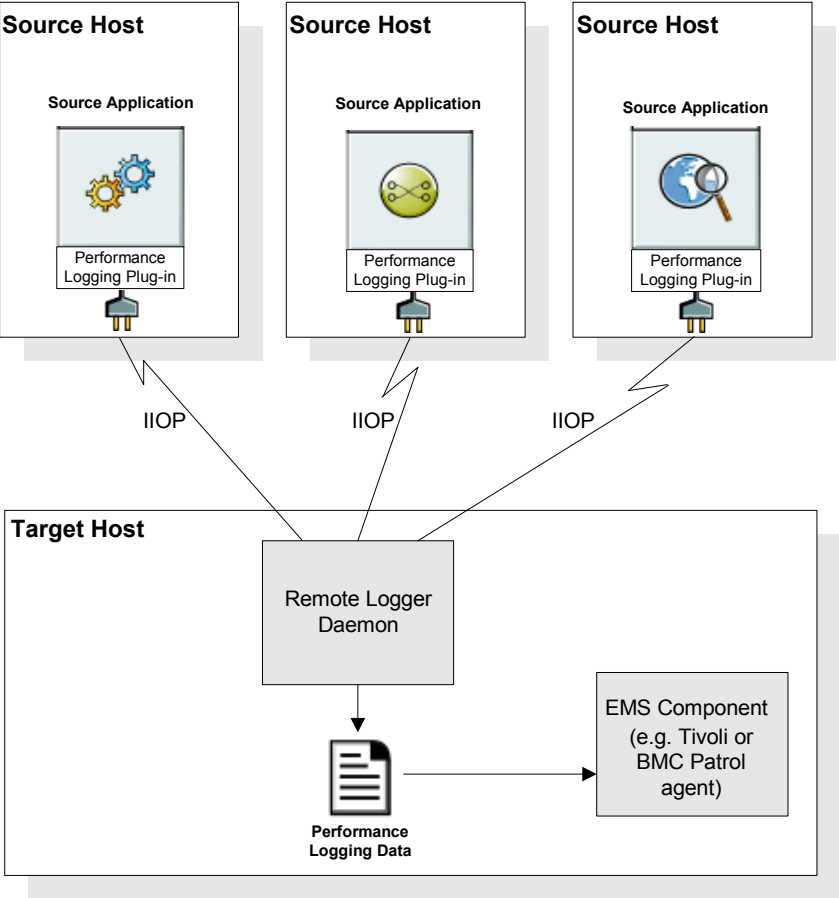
Source Host

Source Application

Performance Logging Plug-in

Source Host

Source Application

Performance Logging Plug-in

Source Host

Source Application

Performance Logging Plug-in

IIOP

IIOP

IIOP

Target Host

Remote Logger Daemon

EMS Component (e.g. Tivoli or BMC Patrol agent)

Performance Logging Data